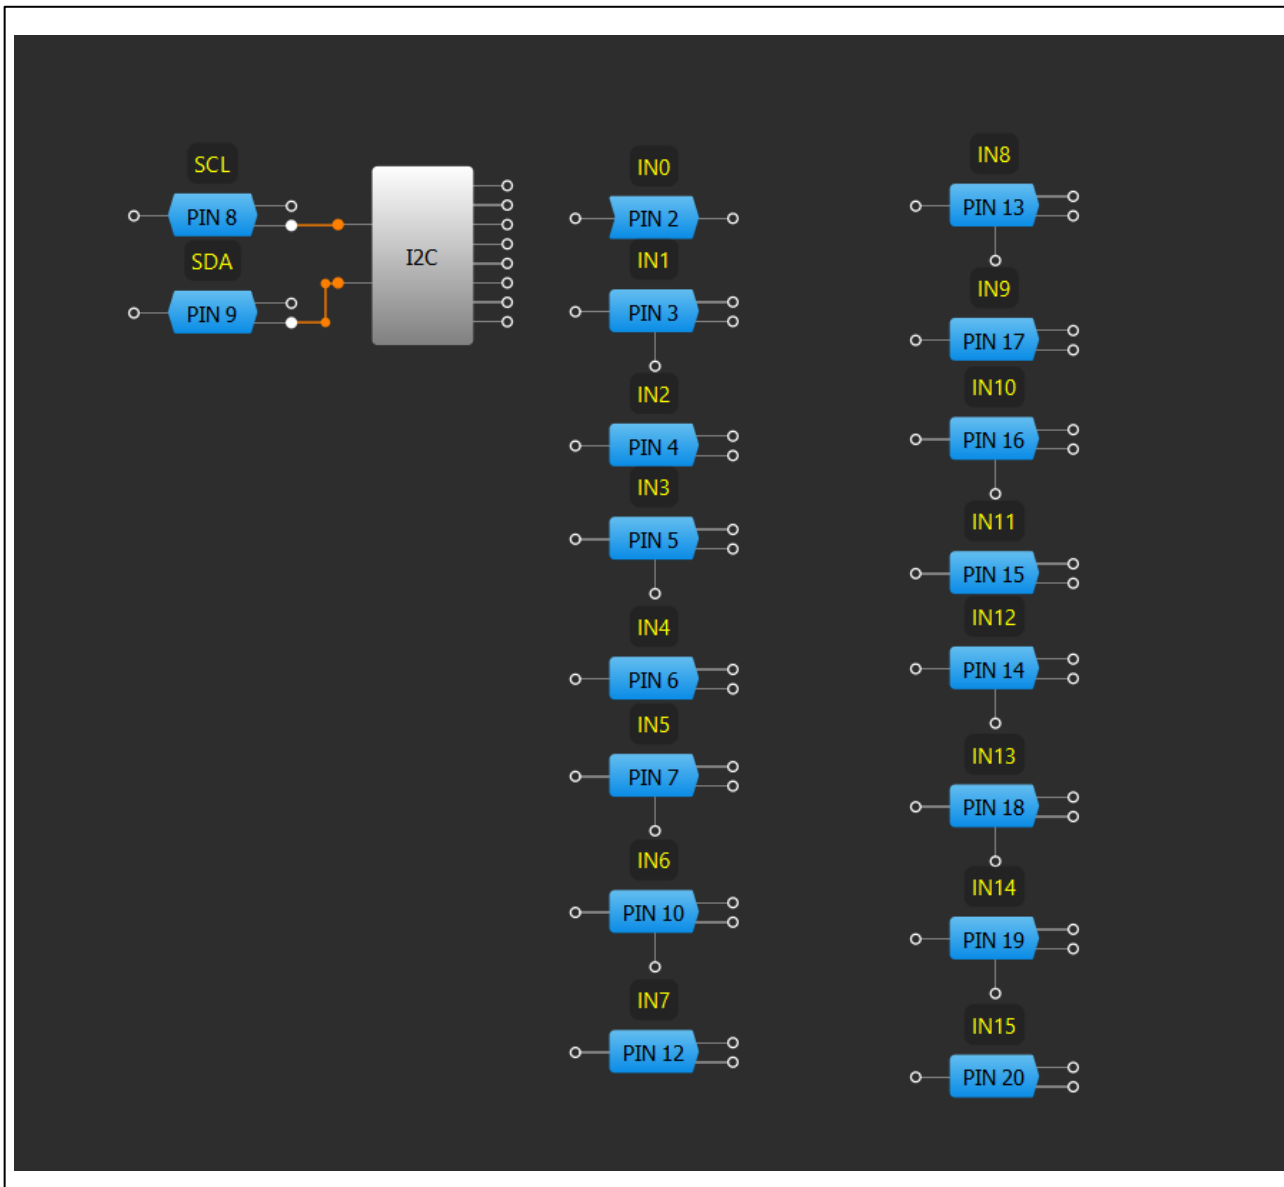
SCL
PIN 8
SDA
PIN 9
I2C

IN0
PIN 2
IN1
PIN 3
IN2
PIN 4
IN3
PIN 5
IN4
PIN 6
IN5
PIN 7
IN6
PIN 10
IN7
PIN 12

IN8
PIN 13
IN9
PIN 17
IN10
PIN 16
IN11
PIN 15
IN12
PIN 14
IN13
PIN 18
IN14
PIN 19
IN15
PIN 20